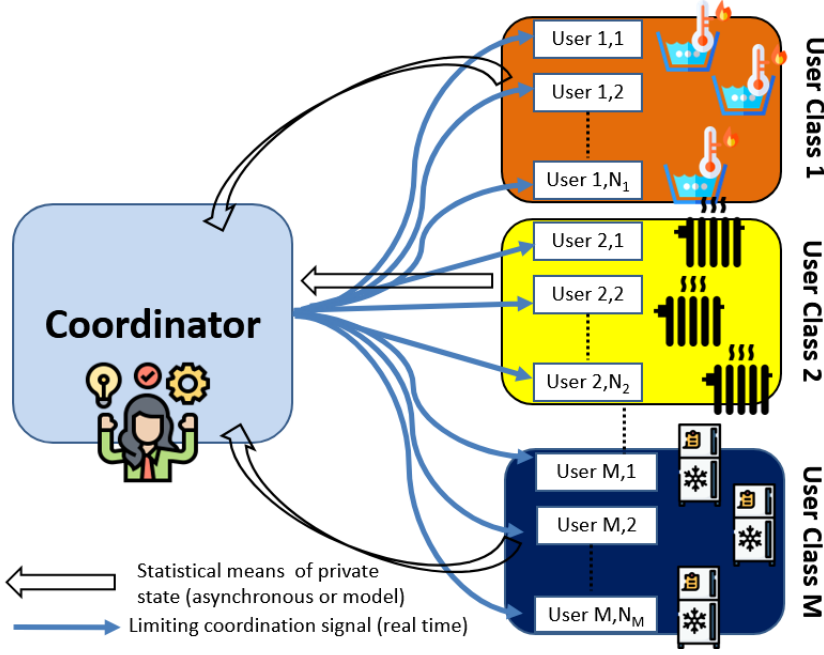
User 1,1
User 1,2
User 1,$N_1$
User Class 1
User 2,1
User 2,2
User 2,$N_2$
User Class 2
Coordinator
User M,1
User M,2
User M,$N_M$
User Class M
Statistical means of private state (asynchronous or model)
Limiting coordination signal (real time)